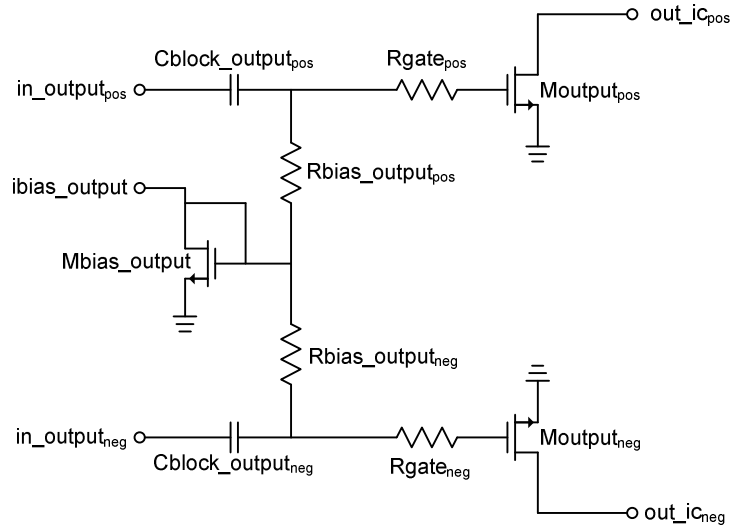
out_ic$_{pos}$

Cblock_output$_{pos}$

Rgate$_{pos}$

in_output$_{pos}$

Moutput$_{pos}$

Rbias_output$_{pos}$

ibias_output

Mbias_output

Rbias_output$_{neg}$

in_output$_{neg}$

Moutput$_{neg}$

Cblock_output$_{neg}$

Rgate$_{neg}$

out_ic$_{neg}$